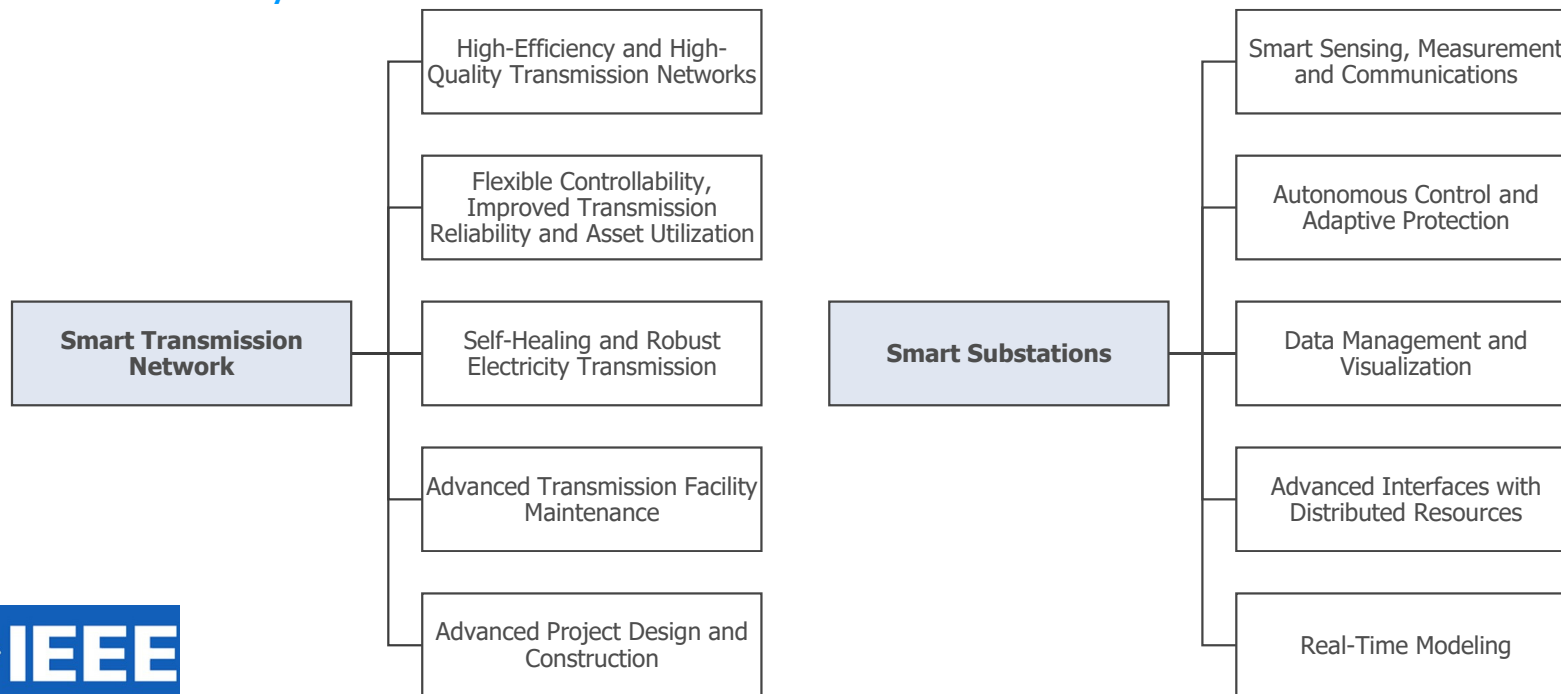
Smart Transmission Network

High-Efficiency and High-Quality Transmission Networks

Flexible Controllability, Improved Transmission Reliability and Asset Utilization

Self-Healing and Robust Electricity Transmission

Advanced Transmission Facility Maintenance

Advanced Project Design and Construction

Smart Substations

Smart Sensing, Measurement and Communications

Autonomous Control and Adaptive Protection

Data Management and Visualization

Advanced Interfaces with Distributed Resources

Real-Time Modeling

IEEE